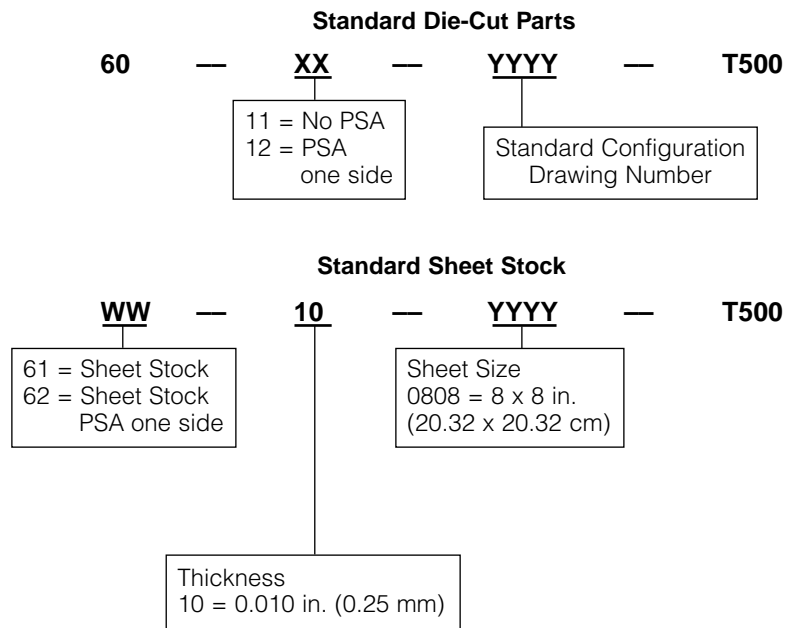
Standard Die-Cut Parts

60 — XX — YYYY — T500

11 = No PSA
12 = PSA one side

Standard Configuration Drawing Number

Standard Sheet Stock

WW — 10 — YYYY — T500

61 = Sheet Stock
62 = Sheet Stock PSA one side

Sheet Size
0808 = 8 x 8 in.
(20.32 x 20.32 cm)

Thickness
10 = 0.010 in. (0.25 mm)